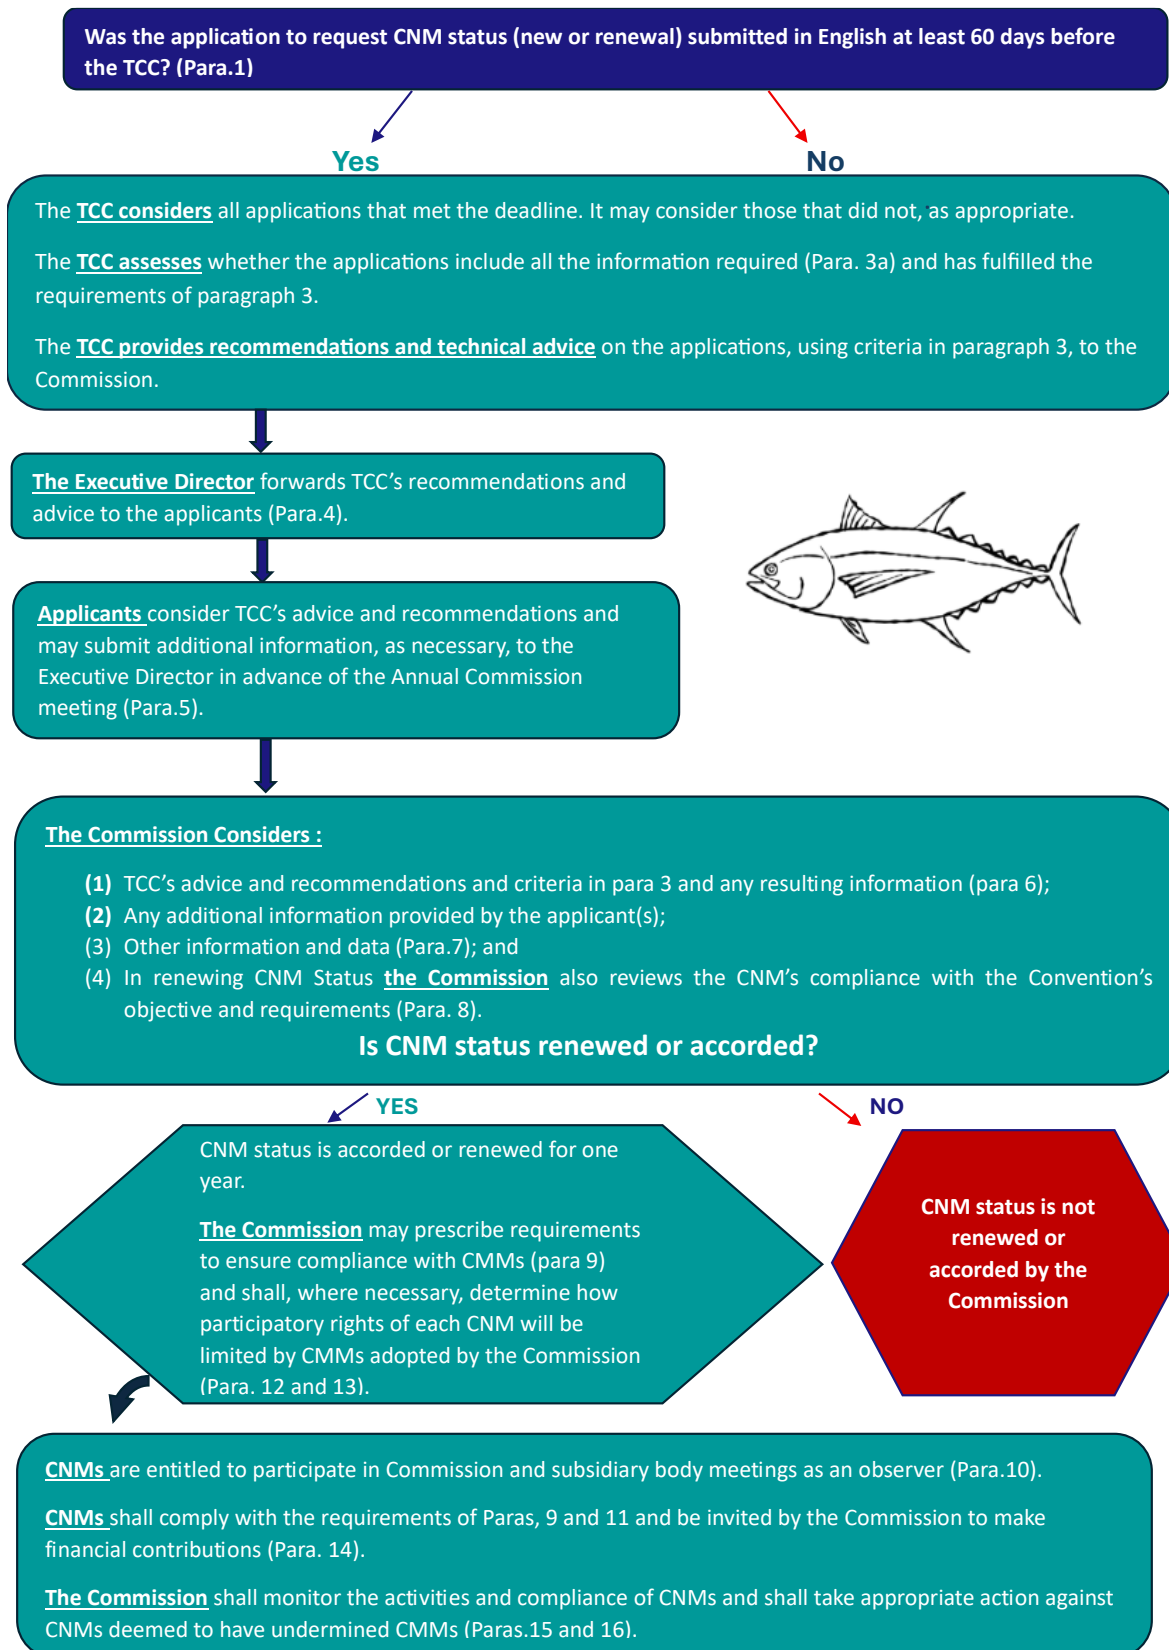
Was the application to request CNM status (new or renewal) submitted in English at least 60 days before the TCC? (Para.1)

Yes

No

The TCC considers all applications that met the deadline. It may consider those that did not, as appropriate.

The TCC assesses whether the applications include all the information required (Para. 3a) and has fulfilled the requirements of paragraph 3.

The TCC provides recommendations and technical advice on the applications, using criteria in paragraph 3, to the Commission.

The Executive Director forwards TCC's recommendations and advice to the applicants (Para.4).

Applicants consider TCC's advice and recommendations and may submit additional information, as necessary, to the Executive Director in advance of the Annual Commission meeting (Para.5).

The Commission Considers :

(1) TCC's advice and recommendations and criteria in para 3 and any resulting information (para 6);
(2) Any additional information provided by the applicant(s);
(3) Other information and data (Para.7); and
(4) In renewing CNM Status the Commission also reviews the CNM's compliance with the Convention's objective and requirements (Para. 8).

Is CNM status renewed or accorded?

YES

NO

CNM status is accorded or renewed for one year.

The Commission may prescribe requirements to ensure compliance with CMMs (para 9) and shall, where necessary, determine how participatory rights of each CNM will be limited by CMMs adopted by the Commission (Para. 12 and 13).

CNM status is not renewed or accorded by the Commission

CNMs are entitled to participate in Commission and subsidiary body meetings as an observer (Para.10).

CNMs shall comply with the requirements of Paras, 9 and 11 and be invited by the Commission to make financial contributions (Para. 14).

The Commission shall monitor the activities and compliance of CNMs and shall take appropriate action against CNMs deemed to have undermined CMMs (Paras.15 and 16).